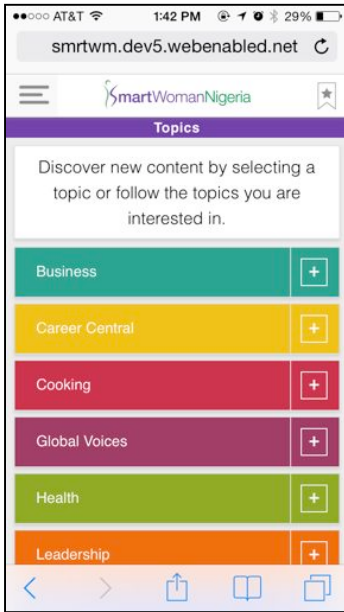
●●○○○ AT&T 1:42 PM 29%

smrtwm.dev5.webenabled.net

SmartWomanNigeria

Topics

Discover new content by selecting a topic or follow the topics you are interested in.

Business +

Career Central +

Cooking +

Global Voices +

Health +

Leadership +